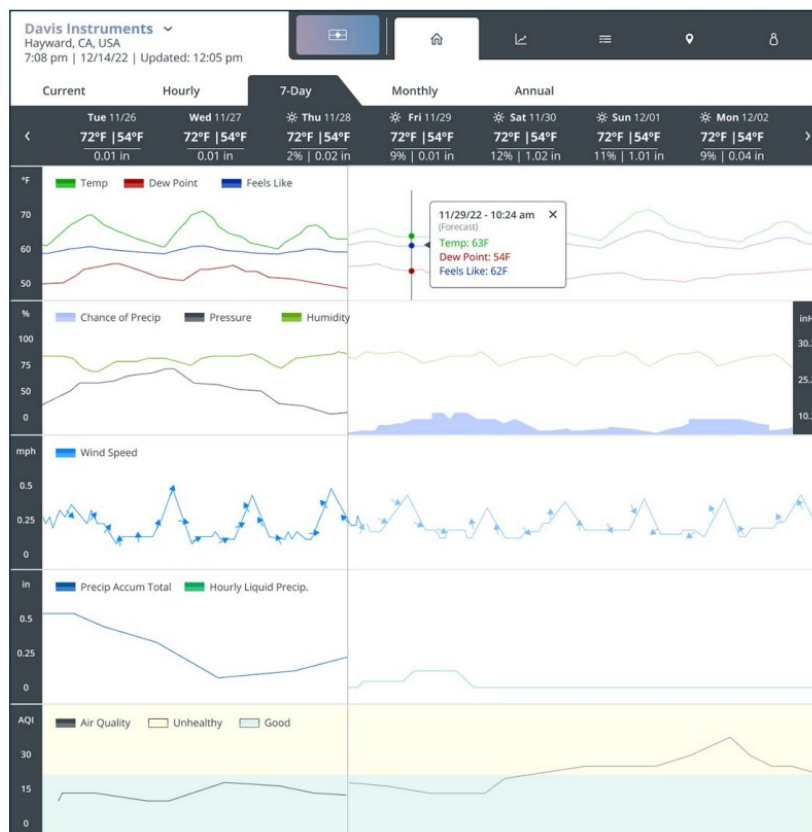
Davis Instruments
Hayward, CA, USA
7:08 pm | 12/14/22 | Updated: 12:05 pm

Current | Hourly | 7-Day | Monthly | Annual

| Tue 11/26 | Wed 11/27 | Thu 11/28 | Fri 11/29 | Sat 11/30 | Sun 12/01 | Mon 12/02 |
|---|---|---|---|---|---|---|
| 72°F \|54°F | 72°F \|54°F | 72°F \|54°F | 72°F \|54°F | 72°F \|54°F | 72°F \|54°F | 72°F \|54°F |
| 0.01 in | 0.01 in | 2% \| 0.02 in | 9% \| 0.01 in | 12% \| 1.02 in | 11% \| 1.01 in | 9% \| 0.04 in |

°F
Temp Dew Point Feels Like
70
60
50

11/29/22 - 10:24 am ✕
(Forecast)
Temp: 63F
Dew Point: 54F
Feels Like: 62F

%
Chance of Precip Pressure Humidity
100
75
50
0
inH
30.
25.
10.

mph
Wind Speed
0.5
0.25
0

in
Precip Accum Total Hourly Liquid Precip.
0.5
0.25
0

AQI
Air Quality Unhealthy Good
30
15
0